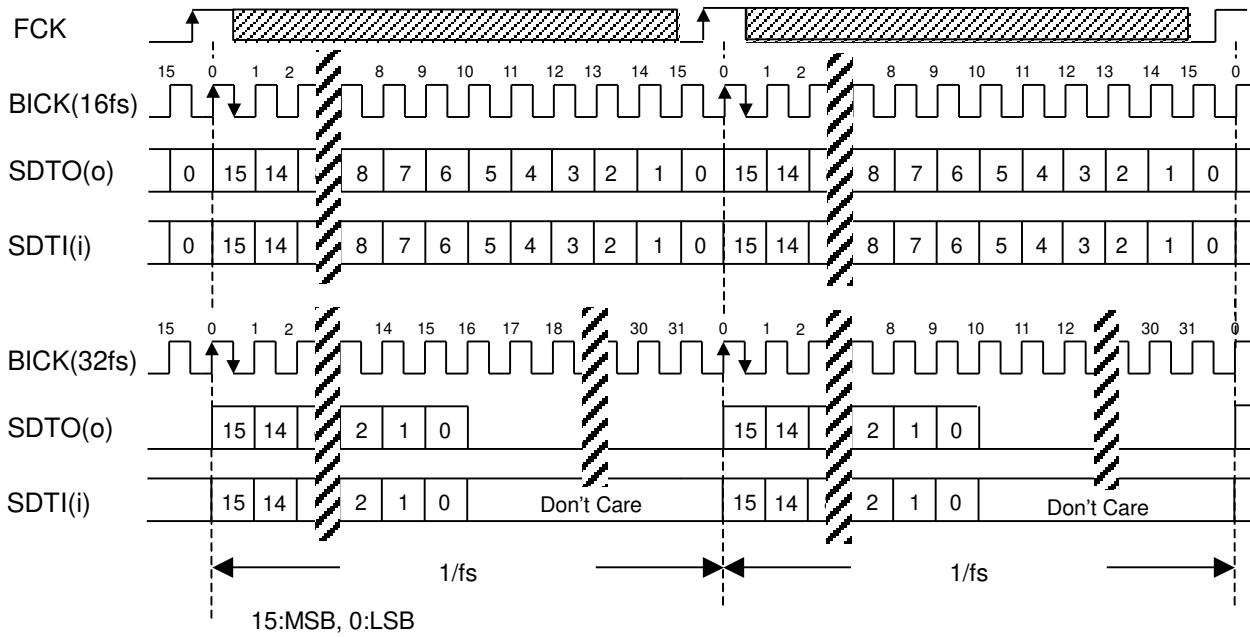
FCK

15 0 1 2 8 9 10 11 12 13 14 15 0 1 2 8 9 10 11 12 13 14 15 0

BICK(16fs)

SDTO(o) 0 15 14 8 7 6 5 4 3 2 1 0 15 14 8 7 6 5 4 3 2 1 0

SDTI(i) 0 15 14 8 7 6 5 4 3 2 1 0 15 14 8 7 6 5 4 3 2 1 0

15 0 1 2 14 15 16 17 18 30 31 0 1 2 8 9 10 11 12 30 31 0

BICK(32fs)

SDTO(o) 15 14 2 1 0 15 14 2 1 0

SDTI(i) 15 14 2 1 0 Don't Care 15 14 2 1 0 Don't Care

1/fs 1/fs

15:MSB, 0:LSB